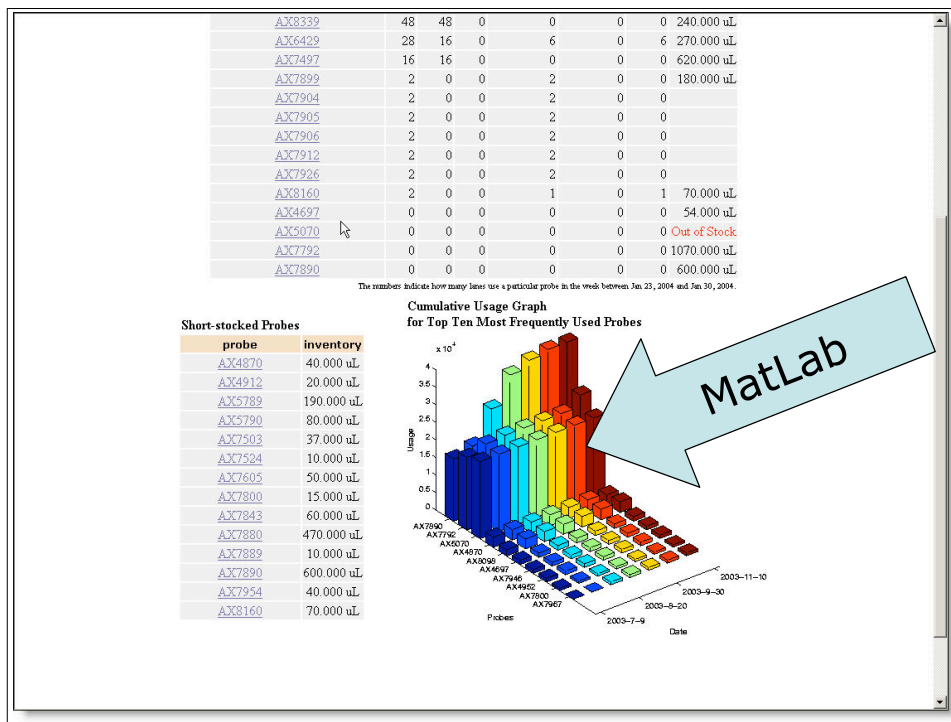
| | | | | | | | |
|---|---|---|---|---|---|---|---|
| AX8339 | 48 | 48 | 0 | 0 | 0 | 0 | 240.000 uL |
| AX6429 | 28 | 16 | 0 | 6 | 0 | 6 | 270.000 uL |
| AX7497 | 16 | 16 | 0 | 0 | 0 | 0 | 620.000 uL |
| AX7899 | 2 | 0 | 0 | 2 | 0 | 0 | 180.000 uL |
| AX7904 | 2 | 0 | 0 | 2 | 0 | 0 | |
| AX7905 | 2 | 0 | 0 | 2 | 0 | 0 | |
| AX7906 | 2 | 0 | 0 | 2 | 0 | 0 | |
| AX7912 | 2 | 0 | 0 | 2 | 0 | 0 | |
| AX7926 | 2 | 0 | 0 | 2 | 0 | 0 | |
| AX8160 | 2 | 0 | 0 | 1 | 0 | 1 | 70.000 uL |
| AX4697 | 0 | 0 | 0 | 0 | 0 | 0 | 54.000 uL |
| AX5070 | 0 | 0 | 0 | 0 | 0 | 0 | Out of Stock |
| AX7792 | 0 | 0 | 0 | 0 | 0 | 0 | 1070.000 uL |
| AX7890 | 0 | 0 | 0 | 0 | 0 | 0 | 600.000 uL |

The numbers indicate how many lanes use a particular probe in the week between Jan 23, 2004 and Jan 30, 2004.

Short-stocked Probes

| probe | inventory |
|---|---|
| AX4870 | 40.000 uL |
| AX4912 | 20.000 uL |
| AX5789 | 190.000 uL |
| AX5790 | 80.000 uL |
| AX7503 | 37.000 uL |
| AX7524 | 10.000 uL |
| AX7605 | 50.000 uL |
| AX7800 | 15.000 uL |
| AX7843 | 60.000 uL |
| AX7880 | 470.000 uL |
| AX7889 | 10.000 uL |
| AX7890 | 600.000 uL |
| AX7954 | 40.000 uL |
| AX8160 | 70.000 uL |

Cumulative Usage Graph
for Top Ten Most Frequently Used Probes

$x 10^4$
4
3.5
3
2.5
2
1.5
1
0.5
0
Usage

AX7890
AX7792
AX5070
AX4870
AX8098
AX4697
AX7946
AX4952
AX7800
AX7967
Probes

2003-11-10
2003-9-30
2003-9-20
2003-7-9
Date

MatLab